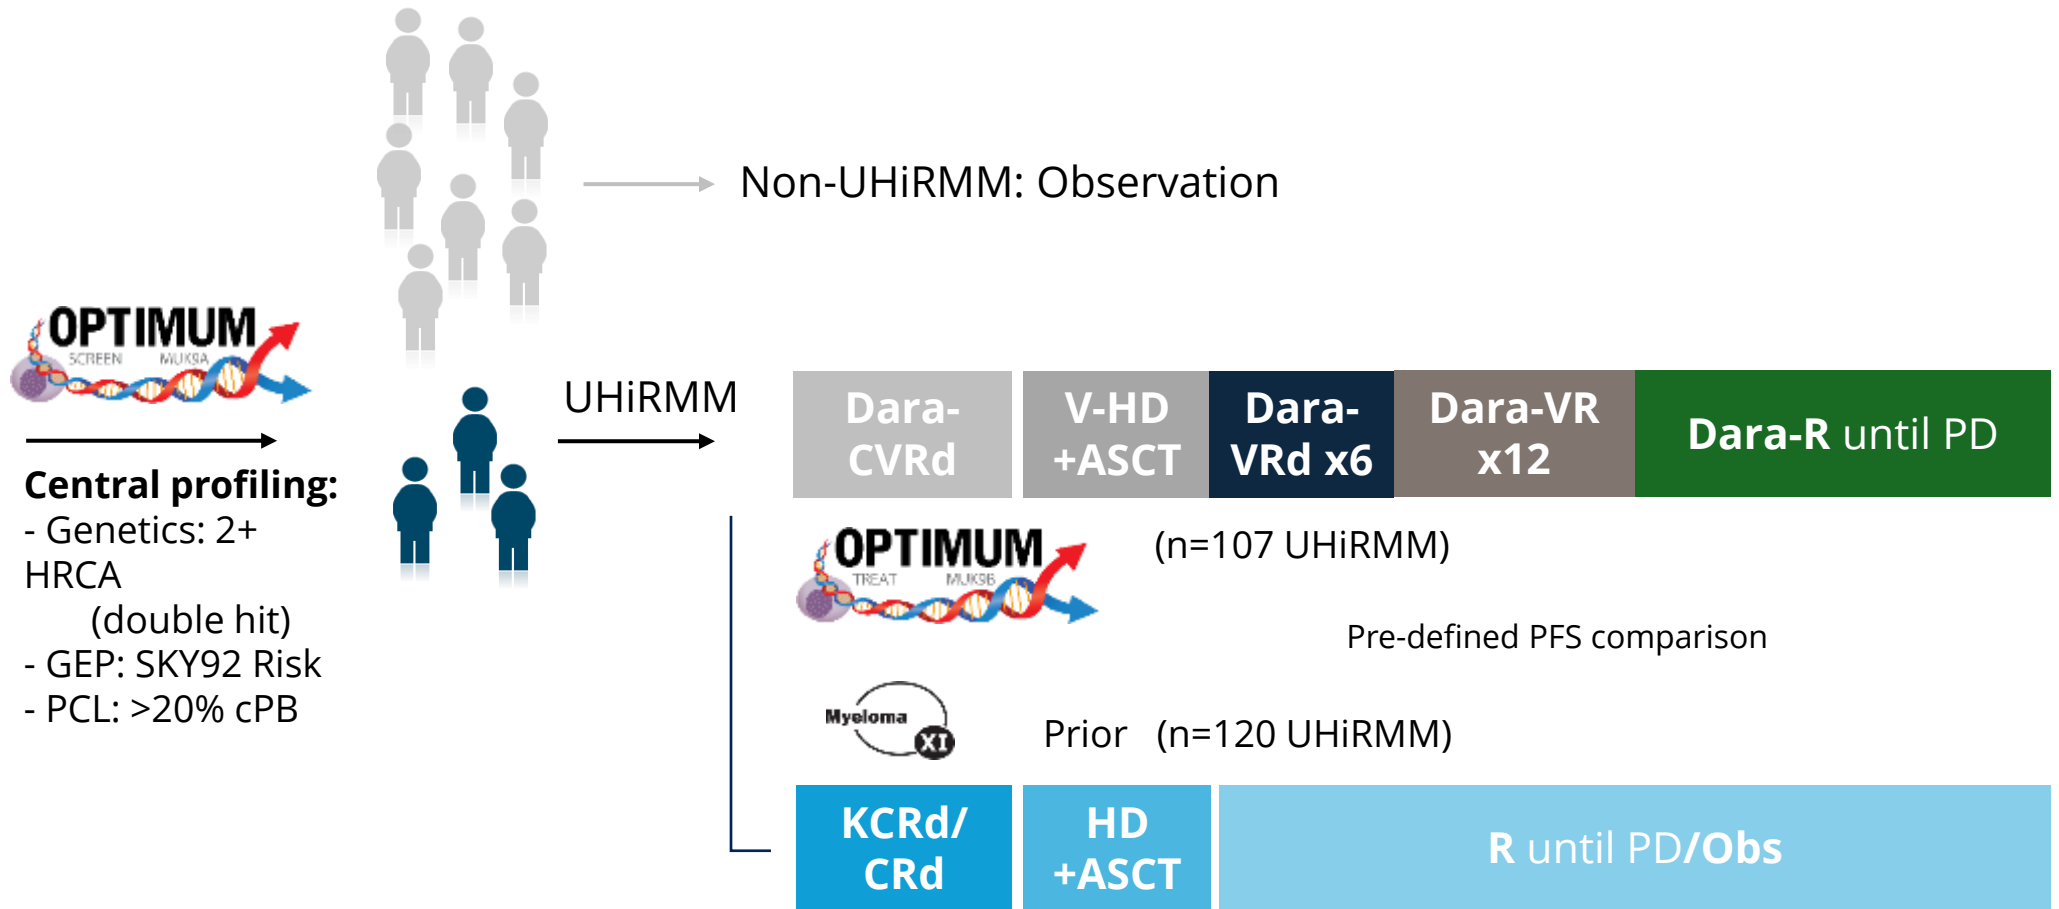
Non-UHiRMM: Observation

OPTIMUM
SCREEN MUKSA

Central profiling:
- Genetics: 2+ HRCA
(double hit)
- GEP: SKY92 Risk
- PCL: >20% cPB

UHiRMM

| Dara-CVRd | V-HD +ASCT | Dara-VRd x6 | Dara-VR x12 | Dara-R until PD |
|---|---|---|---|---|

OPTIMUM
TREAT MUKSB

(n=107 UHiRMM)

Pre-defined PFS comparison

Myeloma XI

Prior (n=120 UHiRMM)

| KCRd/ CRd | HD +ASCT | R until PD/Obs |
|---|---|---|